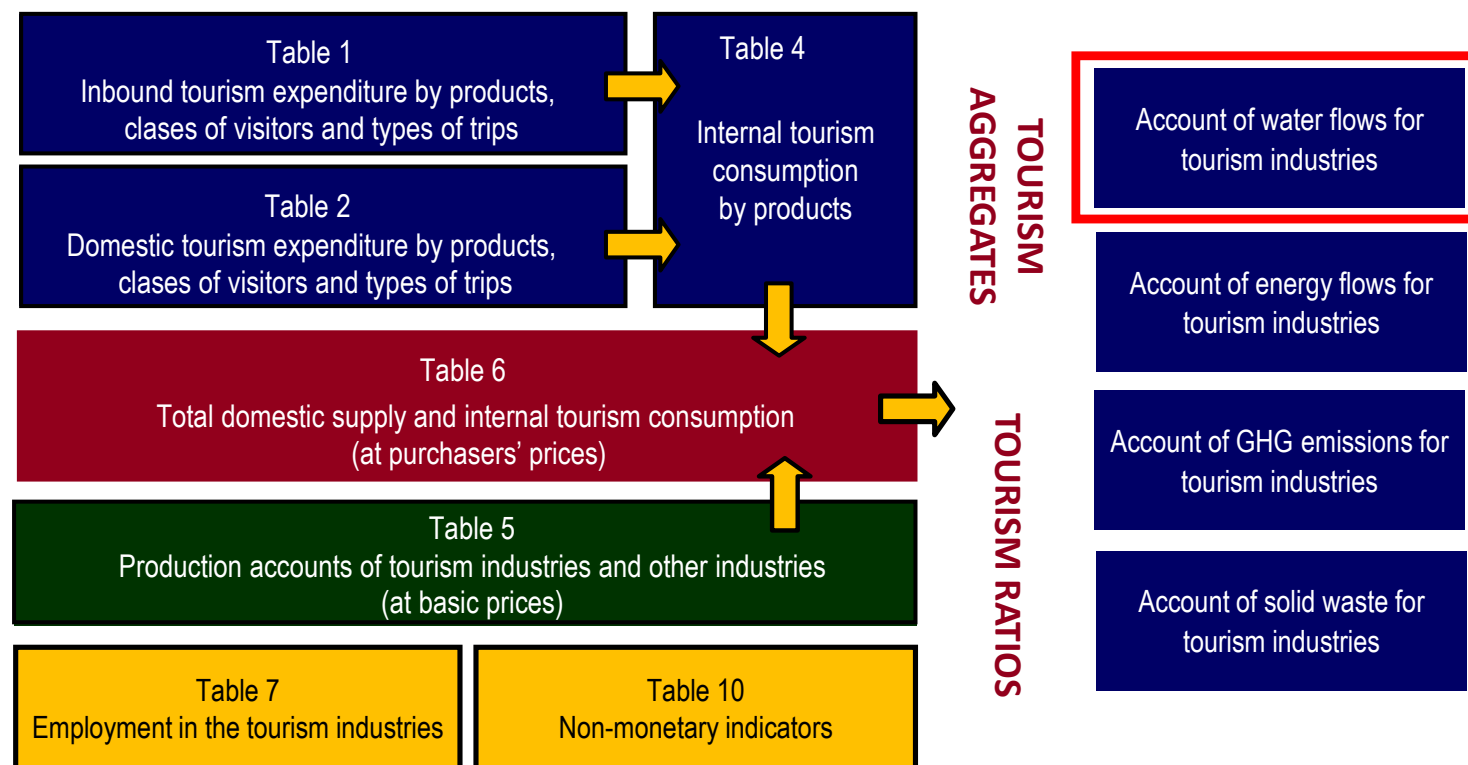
Table 1
Inbound tourism expenditure by products, clases of visitors and types of trips

Table 2
Domestic tourism expenditure by products, clases of visitors and types of trips

Table 4
Internal tourism consumption by products

TOURISM AGGREGATES

Account of water flows for tourism industries

Account of energy flows for tourism industries

Table 6
Total domestic supply and internal tourism consumption (at purchasers' prices)

TOURISM RATIOS

Account of GHG emissions for tourism industries

Table 5
Production accounts of tourism industries and other industries (at basic prices)

Account of solid waste for tourism industries

Table 7
Employment in the tourism industries

Table 10
Non-monetary indicators